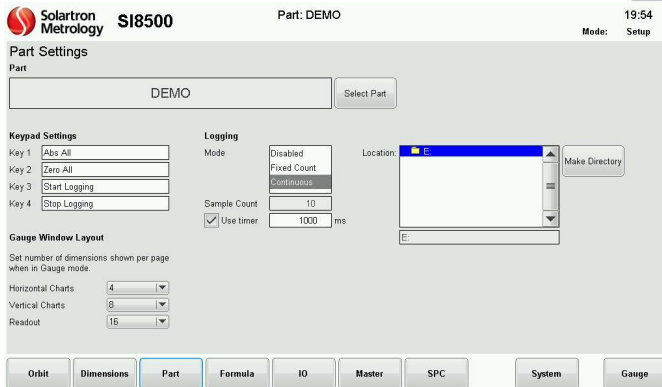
Solartron Metrology SI8500

Part: DEMO

19:54
Mode: Setup

Part Settings

Part

DEMO

Select Part

Keypad Settings

Key 1 Abs All
Key 2 Zero All
Key 3 Start Logging
Key 4 Stop Logging

Logging

Mode
Disabled
Fixed Count
Continuous

Sample Count 10
Use timer 1000 ms

Location: E:

Make Directory

E:

Gauge Window Layout

Set number of dimensions shown per page when in Gauge mode.

Horizontal Charts 4
Vertical Charts 8
Readout 16

Orbit | Dimensions | Part | Formula | IO | Master | SPC | System | Gauge